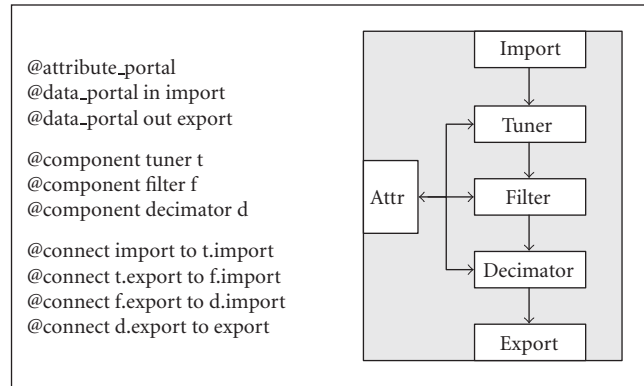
@attribute_portal
@data_portal in import
@data_portal out export

@component tuner t
@component filter f
@component decimator d

@connect import to t.import
@connect t.export to f.import
@connect f.export to d.import
@connect d.export to export

Import
Tuner
Attr
Filter
Decimator
Export